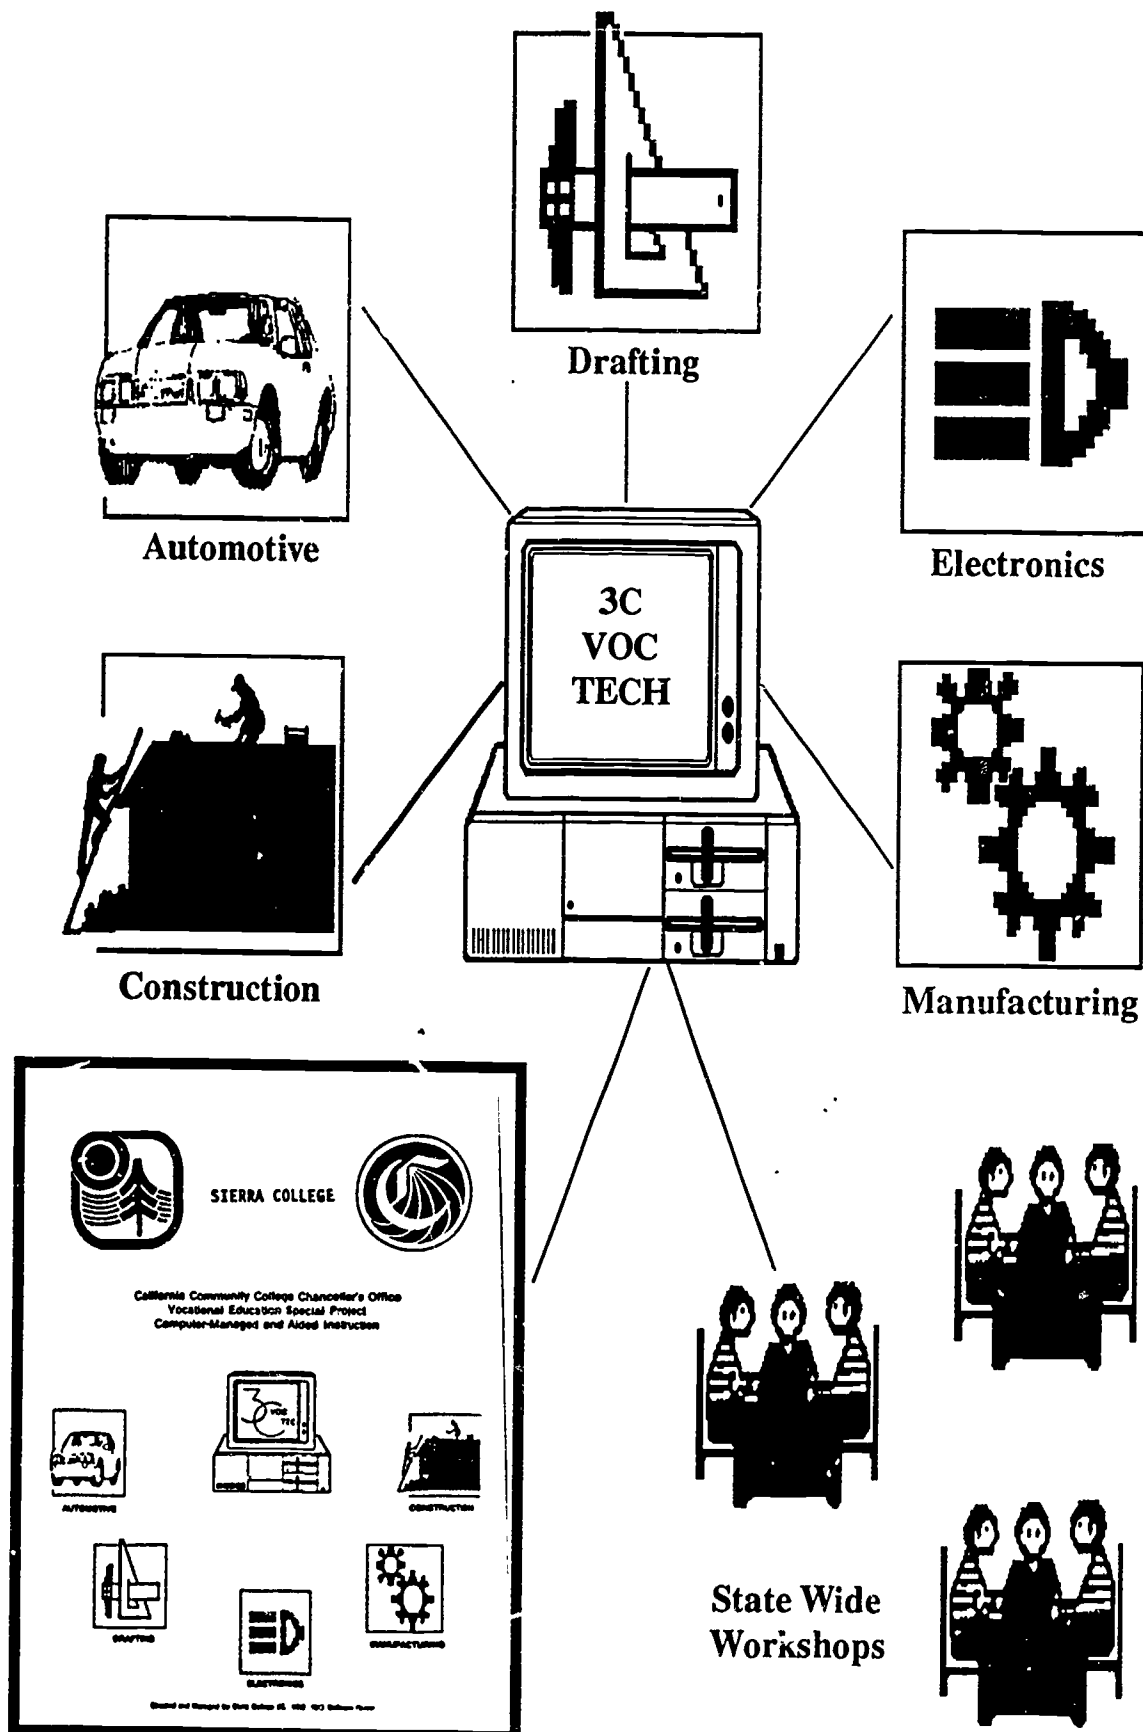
Drafting

Automotive

Electronics

3C
VOC
TECH

Construction

Manufacturing

SIERRA COLLEGE

California Community College Chancellor's Office
Vocational Education Special Project
Computer-Managed and Aided Instruction

VOC
TEC

AUTOMOTIVE

CONSTRUCTION

DRAFTING

ELECTRONICS

MANUFACTURING

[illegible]

State Wide
Workshops